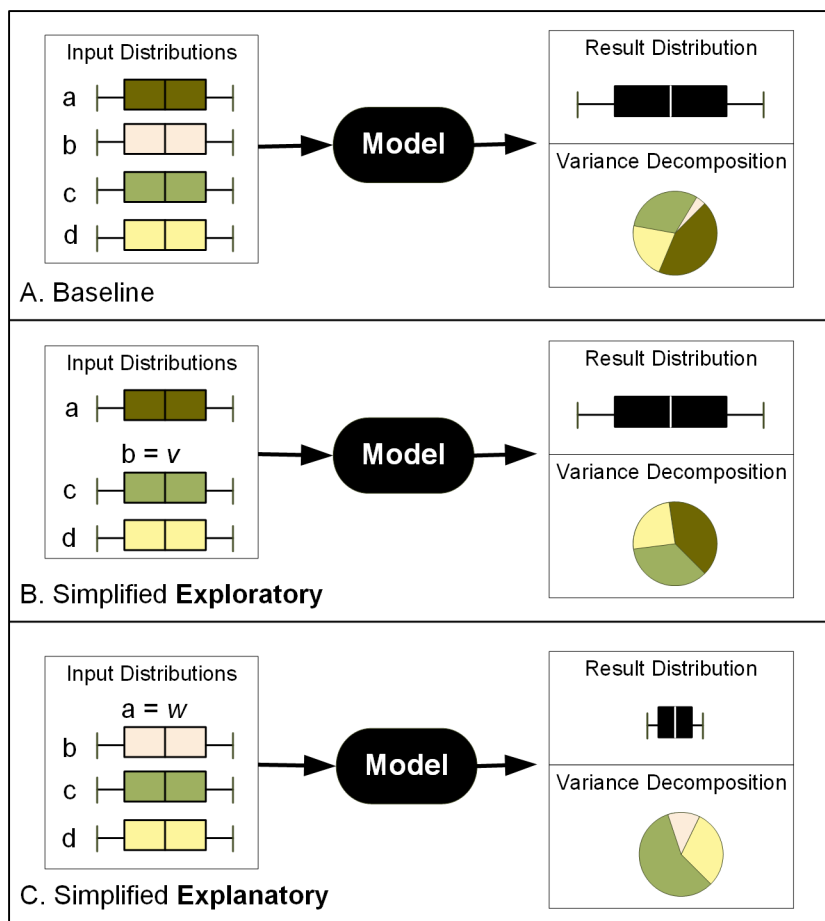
Input Distributions
a
b
c
d

Model

Result Distribution

Variance Decomposition

A. Baseline

Input Distributions
a
b = $v$
c
d

Model

Result Distribution

Variance Decomposition

B. Simplified **Exploratory**

Input Distributions
a = $w$
b
c
d

Model

Result Distribution

Variance Decomposition

C. Simplified **Explanatory**